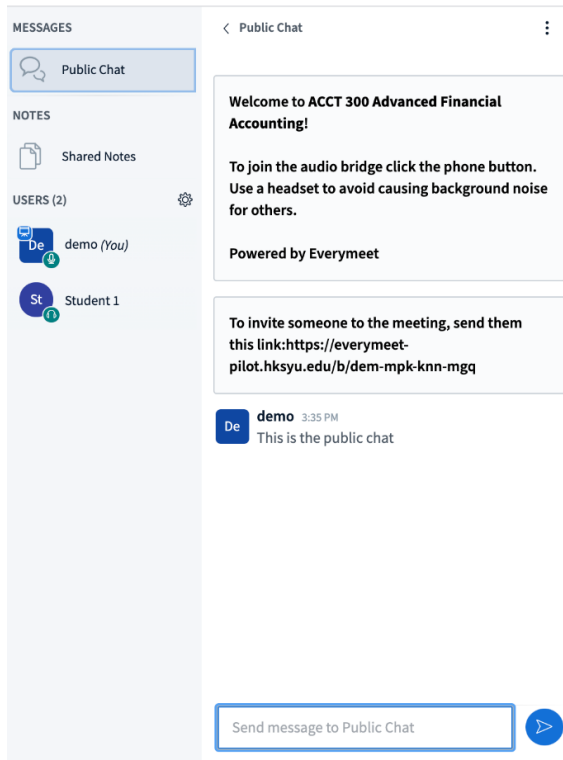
MESSAGES

Public Chat

NOTES

Shared Notes

USERS (2)

De demo (You)

St Student 1

Public Chat

Welcome to ACCT 300 Advanced Financial Accounting!

To join the audio bridge click the phone button. Use a headset to avoid causing background noise for others.

Powered by Everymeet

To invite someone to the meeting, send them this link:https://everymeet-pilot.hksyu.edu/b/dem-mpk-knn-mgq

De demo 3:35 PM
This is the public chat

Send message to Public Chat